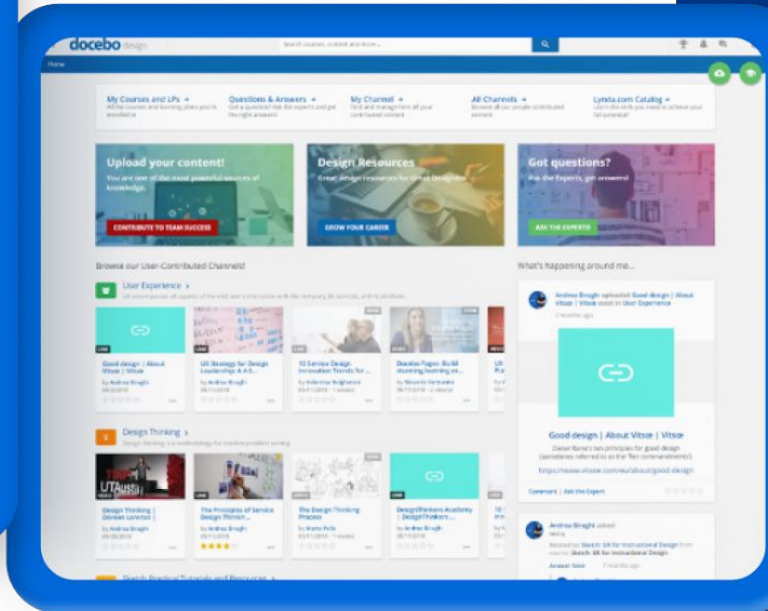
docebo design

Search courses, content and more...

Home

My Courses and LPs →
All the courses and learning plans you're enrolled in

Questions & Answers →
Got a question? Ask the experts and get the right answers!

My Channel →
Find and manage all your contributed content

All Channels →
Browse all our people contributed content

Lynda.com Catalog →
Learn the skills you need to achieve your full potential!

Upload your content!
You are one of the most powerful sources of knowledge.
CONTRIBUTE TO TEAM SUCCESS

Design Resources
Great design resources for Great Designers
GROW YOUR CAREER

Got questions?
Ask the Experts, get answers!
ASK THE EXPERTS

Browse our User-Contributed Channels!

User Experience >

Good design | About Vitsoe | Vitsoe
by Andrea Braghi

UX Strategy for Design Leadership: A 4-S...
by Andrea Braghi

10 Service Design Innovation Trends for ...
by Valentina Belgrande

Doodle Pages: Build stunning learning ex...
by Riccardo Venturato

Design Thinking >

Design Thinking | Daniele Lorenzo

The Principles of Service Design Thinkin...
by Andrea Braghi

The Design Thinking Process
by Marco Polo

DesignThinkers Academy | DesignThinkers ...
by Andrea Braghi

Sketch Practical Tutorials and Resources >

What's happening around me...

Andrea Braghi uploaded Good design | About Vitsoe asset in User Experience
2 months ago

Good design | About Vitsoe | Vitsoe
Dieter Rams's ten principles for good design (sometimes referred to as the 'Ten commandments')
https://www.vitsoe.com/eu/about/good-design

Comment | Ask the Expert

Andrea Braghi asked:
Related to: Sketch: ER for Instructional Design
Answer Now
7 months ago